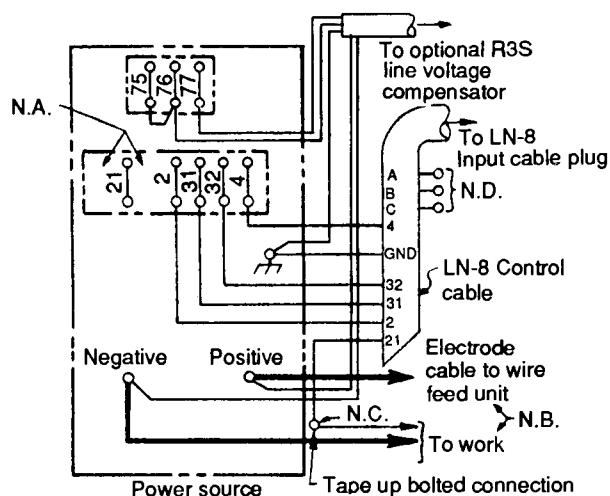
To optional R3S line voltage compensator

75 76 77

N.A.

21 2 31 32 4

To LN-8 Input cable plug

A
B
C
4
GND
32
31
2
21

N.D.

LN-8 Control cable

Negative Positive

Electrode cable to wire feed unit

N.C.

N.B.

To work

Power source

Tape up bolted connection